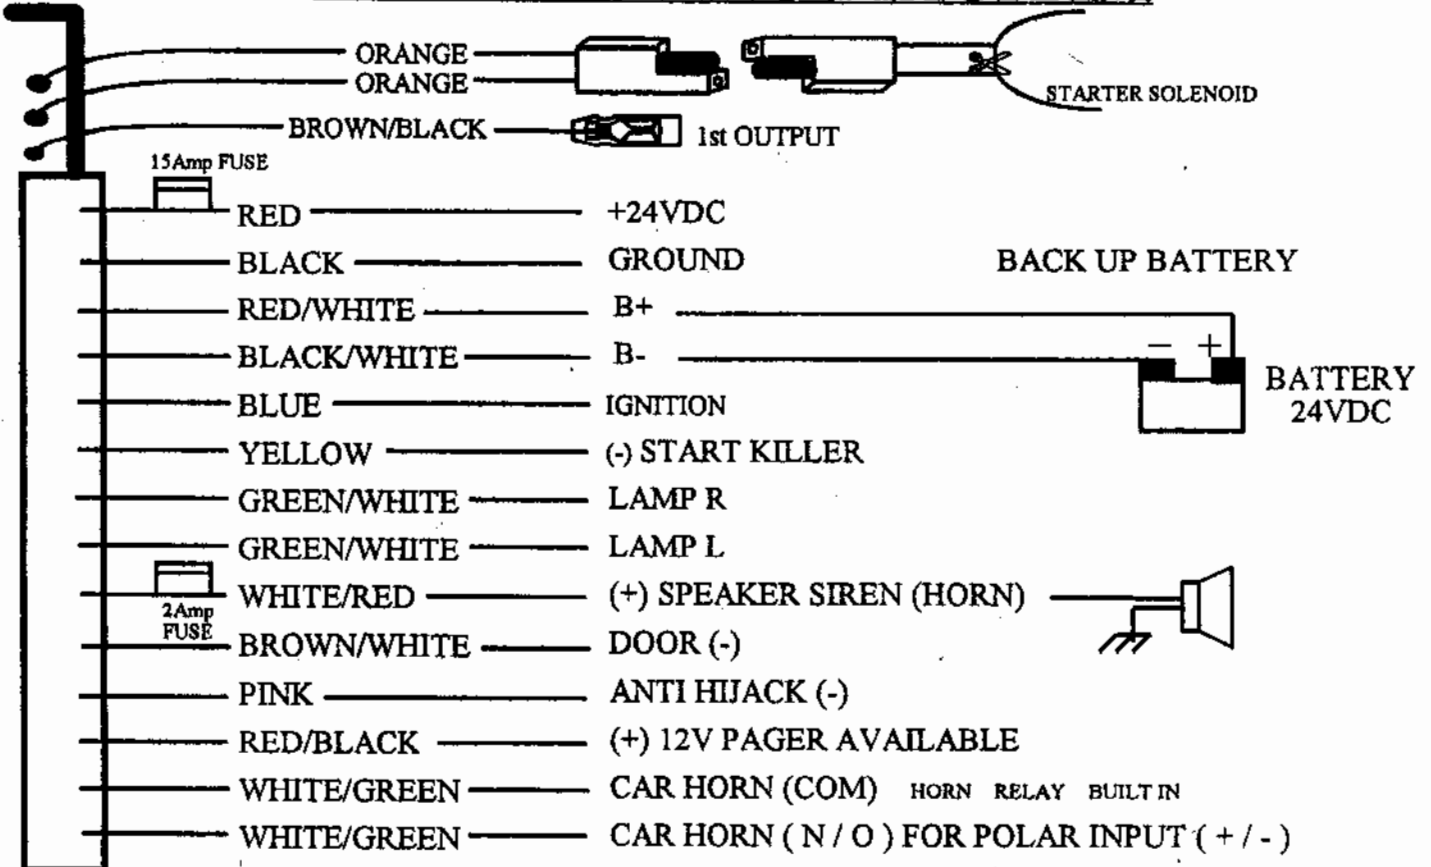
ORANGE
ORANGE
STARTER SOLENOID
BROWN/BLACK
1st OUTPUT
15Amp FUSE
RED
+24VDC
BLACK
GROUND
BACK UP BATTERY
RED/WHITE
B+
BLACK/WHITE
B-
$-$ $+$
BATTERY 24VDC
BLUE
IGNITION
YELLOW
(-) START KILLER
GREEN/WHITE
LAMP R
GREEN/WHITE
LAMP L
WHITE/RED
(+) SPEAKER SIREN (HORN)
2Amp FUSE
BROWN/WHITE
DOOR (-)
PINK
ANTI HIJACK (-)
RED/BLACK
(+) 12V PAGER AVAILABLE
WHITE/GREEN
CAR HORN (COM) HORN RELAY BUILT IN
WHITE/GREEN
CAR HORN ( N / O ) FOR POLAR INPUT ( + / - )